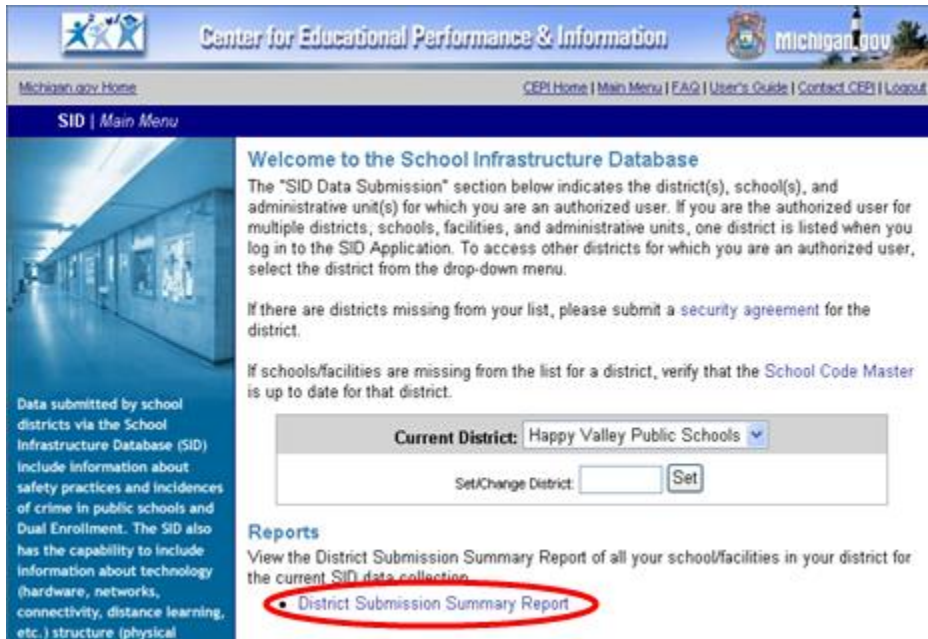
Center for Educational Performance & Information

Michigan.gov

Michigan.gov Home

CEPI Home | Main Menu | FAQ | User's Guide | Contact CEPI | Logout

SID | Main Menu

Welcome to the School Infrastructure Database

The "SID Data Submission" section below indicates the district(s), school(s), and administrative unit(s) for which you are an authorized user. If you are the authorized user for multiple districts, schools, facilities, and administrative units, one district is listed when you log in to the SID Application. To access other districts for which you are an authorized user, select the district from the drop-down menu.

If there are districts missing from your list, please submit a security agreement for the district.

If schools/facilities are missing from the list for a district, verify that the School Code Master is up to date for that district.

Current District: Happy Valley Public Schools

Set/Change District: Set

Reports

View the District Submission Summary Report of all your school/facilities in your district for the current SID data collection.

• District Submission Summary Report

Data submitted by school districts via the School Infrastructure Database (SID) include information about safety practices and incidences of crime in public schools and Dual Enrollment. The SID also has the capability to include information about technology (hardware, networks, connectivity, distance learning, etc.) structure (physical